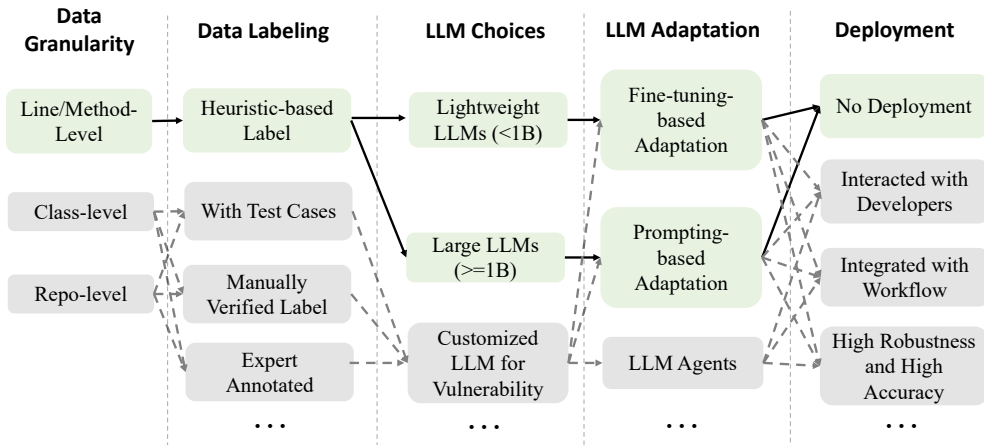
Data Granularity

Line/Method-Level

Class-level

Repo-level

Data Labeling

Heuristic-based Label

With Test Cases

Manually Verified Label

Expert Annotated

...

LLM Choices

Lightweight LLMs (<1B)

Large LLMs (>=1B)

Customized LLM for Vulnerability

...

LLM Adaptation

Fine-tuning-based Adaptation

Prompting-based Adaptation

LLM Agents

...

Deployment

No Deployment

Interacted with Developers

Integrated with Workflow

High Robustness and High Accuracy

...